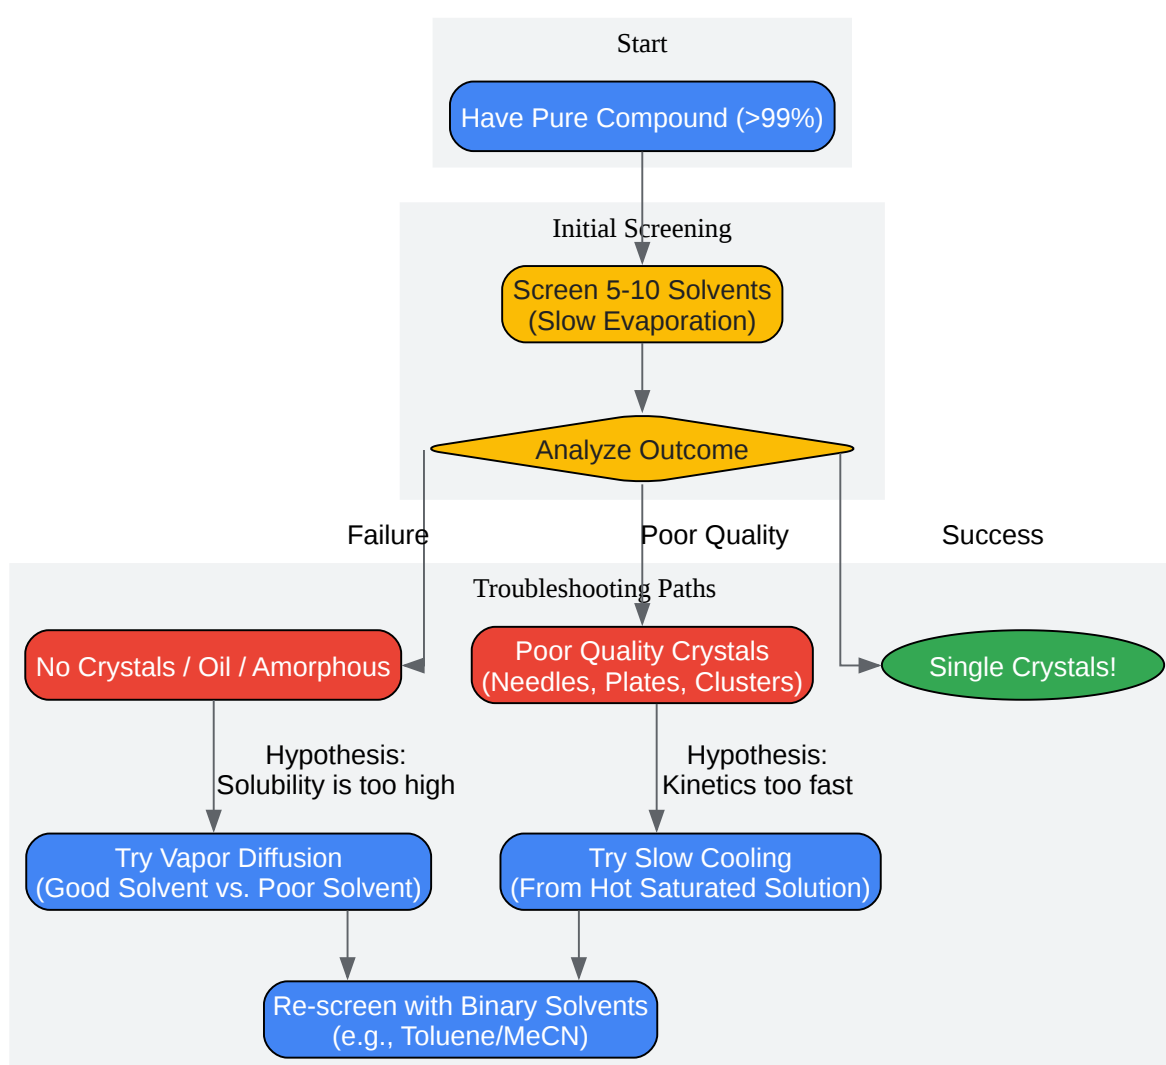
Start

Have Pure Compound (>99%)

Initial Screening

Screen 5-10 Solvents (Slow Evaporation)

Analyze Outcome

Failure

Poor Quality

Success

Troubleshooting Paths

No Crystals / Oil / Amorphous

Poor Quality Crystals (Needles, Plates, Clusters)

Single Crystals!

Hypothesis: Solubility is too high

Hypothesis: Kinetics too fast

Try Vapor Diffusion (Good Solvent vs. Poor Solvent)

Try Slow Cooling (From Hot Saturated Solution)

Re-screen with Binary Solvents (e.g., Toluene/MeCN)